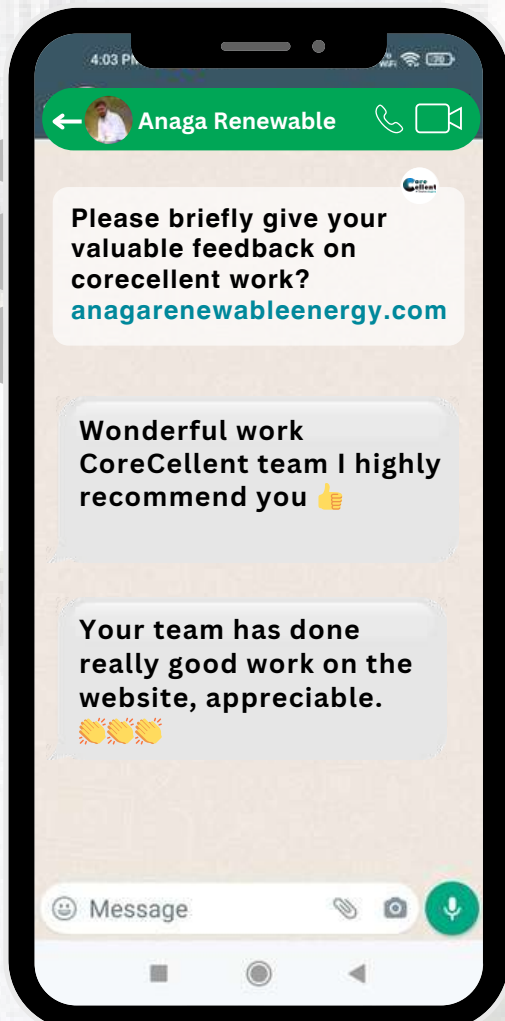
4:03 PM

Anaga Renewable

Core Cellent

Please briefly give your valuable feedback on corecellent work?
anagarenewableenergy.com

Wonderful work CoreCellent team I highly recommend you 👍

Your team has done really good work on the website, appreciable.
👏👏👏

Message